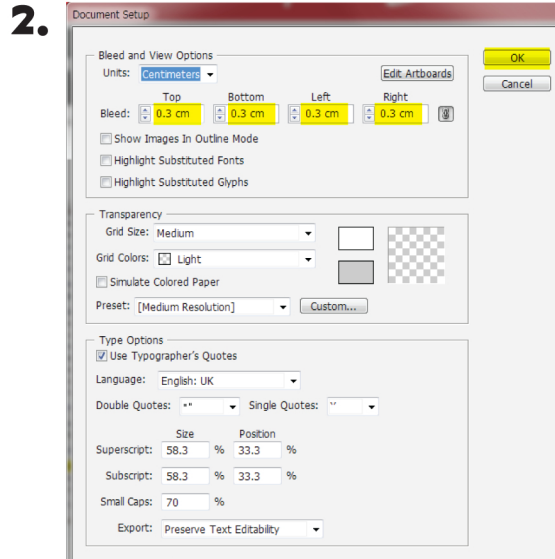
2.

Document Setup

Bleed and View Options

Units: Centimeters

Edit Artboards

OK

Cancel

| | Top | Bottom | Left | Right |
|---|---|---|---|---|
| Bleed: | 0.3 cm | 0.3 cm | 0.3 cm | 0.3 cm |

Show Images In Outline Mode

Highlight Substituted Fonts

Highlight Substituted Glyphs

Transparency

Grid Size: Medium

Grid Colors: Light

Simulate Colored Paper

Preset: [Medium Resolution]

Custom...

Type Options

Use Typographer's Quotes

Language: English: UK

Double Quotes: “”

Single Quotes: ‘’

| | Size | Position | |
|---|---|---|---|
| Superscript: | 58.3 % | 33.3 | % |
| Subscript: | 58.3 % | 33.3 | % |

Small Caps: 70 %

Export: Preserve Text Editability